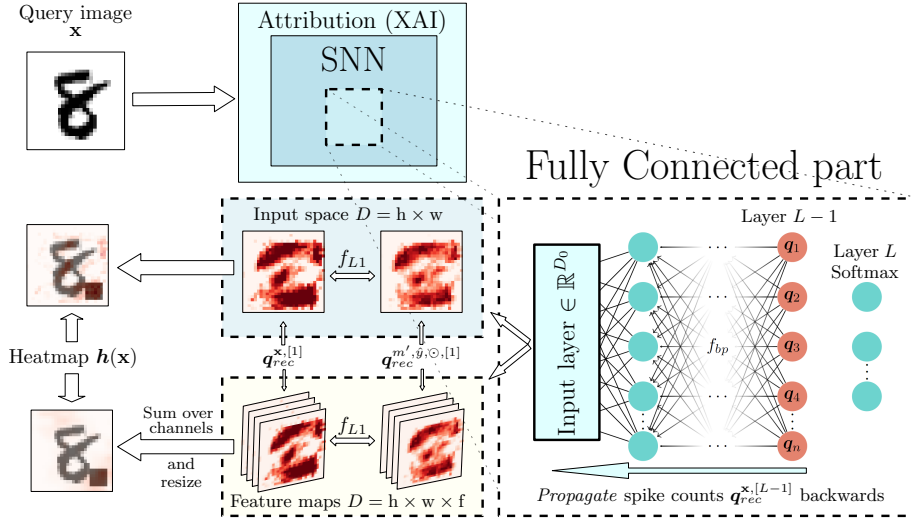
Query image
$\mathbf{x}$

Attribution (XAI)

SNN

Fully Connected part

Input space $D = \mathrm{h} \times \mathrm{w}$

$f_{L1}$

$\boldsymbol{q}_{rec}^{\mathbf{x},[1]}$

$\boldsymbol{q}_{rec}^{m',\hat{y},\odot,[1]}$

Heatmap $\boldsymbol{h}(\mathbf{x})$

Sum over channels

and resize

$f_{L1}$

Feature maps $D = \mathrm{h} \times \mathrm{w} \times \mathrm{f}$

Input layer $\in \mathbb{R}^{D_0}$

Layer $L-1$

Layer $L$
Softmax

$\boldsymbol{q}_1$

$\boldsymbol{q}_2$

$\boldsymbol{q}_3$

$\boldsymbol{q}_4$

$\boldsymbol{q}_n$

$f_{bp}$

*Propagate* spike counts $\boldsymbol{q}_{rec}^{\mathbf{x},[L-1]}$ backwards